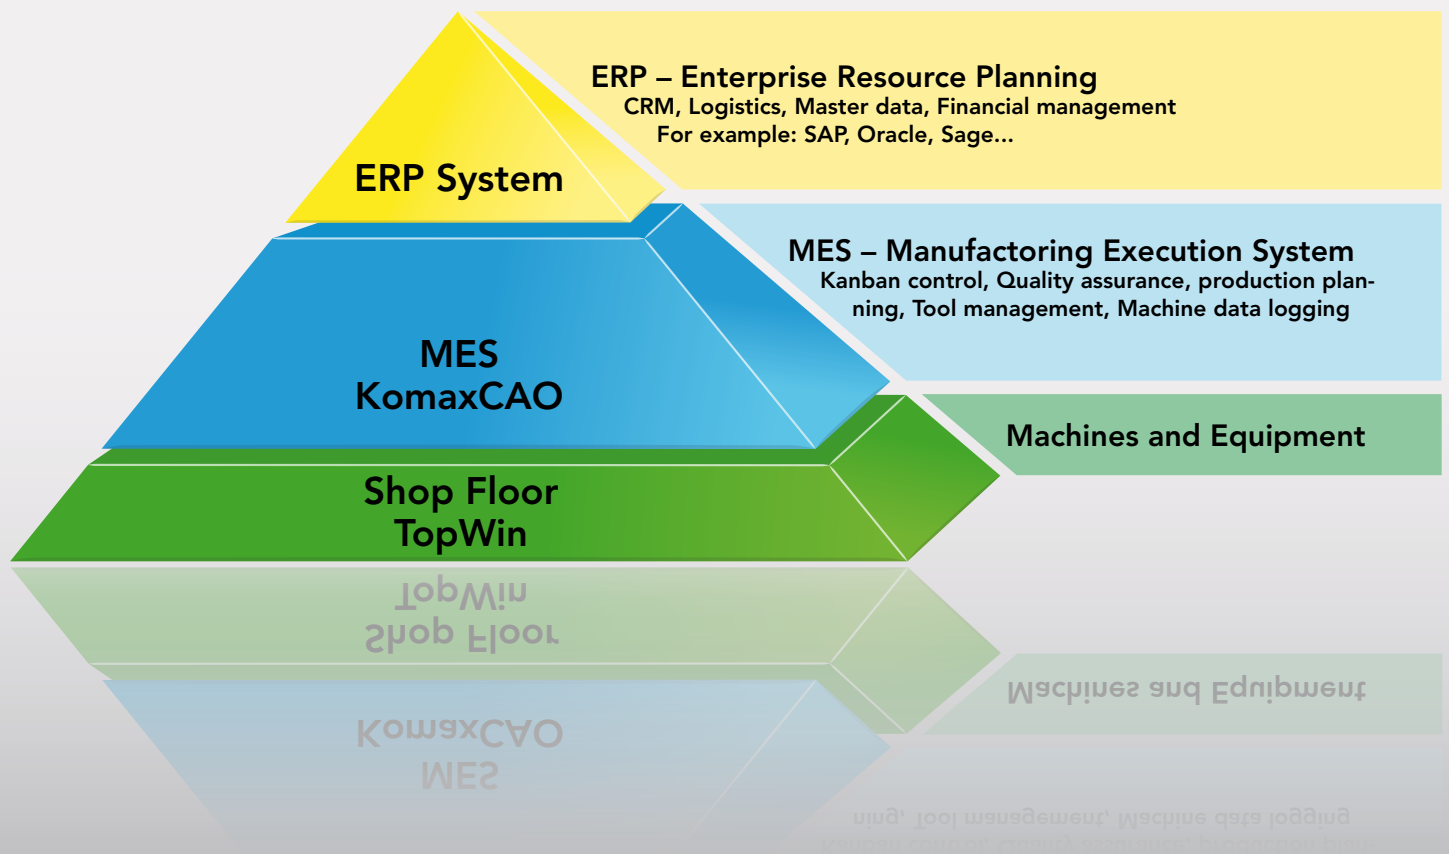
ERP System

ERP – Enterprise Resource Planning
CRM, Logistics, Master data, Financial management
For example: SAP, Oracle, Sage...

MES
KomaxCAO

MES – Manufactoring Execution System
Kanban control, Quality assurance, production planning, Tool management, Machine data logging

Shop Floor
TopWin

Machines and Equipment